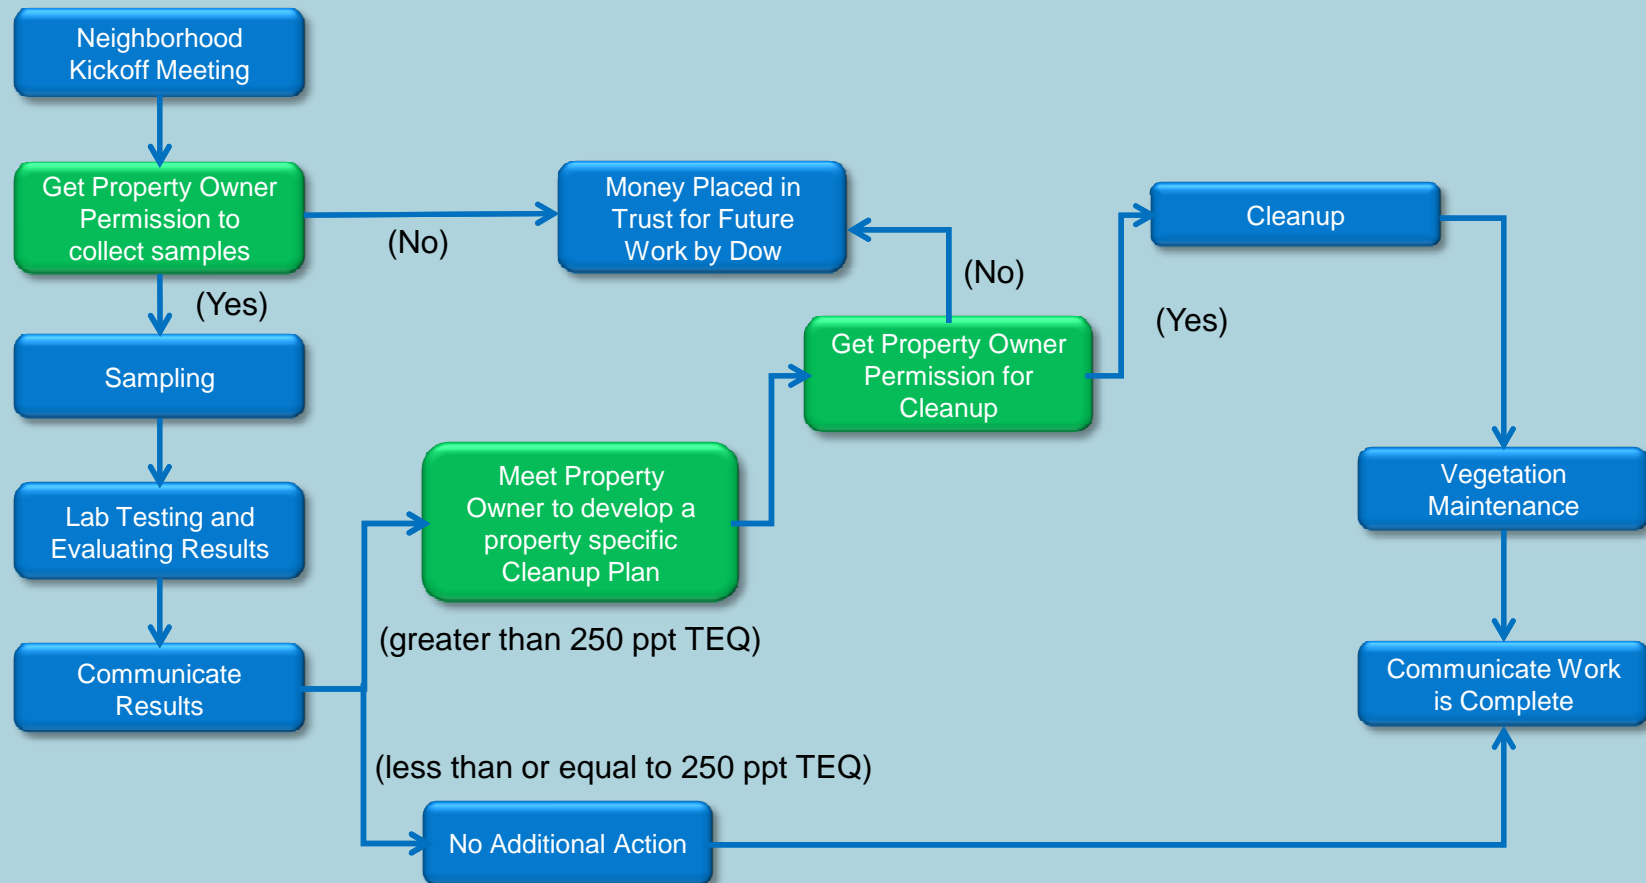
Neighborhood Kickoff Meeting

Get Property Owner Permission to collect samples

(No)

Money Placed in Trust for Future Work by Dow

(Yes)

Sampling

Lab Testing and Evaluating Results

Communicate Results

Meet Property Owner to develop a property specific Cleanup Plan

(greater than 250 ppt TEQ)

Get Property Owner Permission for Cleanup

(No)

(Yes)

Cleanup

Vegetation Maintenance

Communicate Work is Complete

(less than or equal to 250 ppt TEQ)

No Additional Action